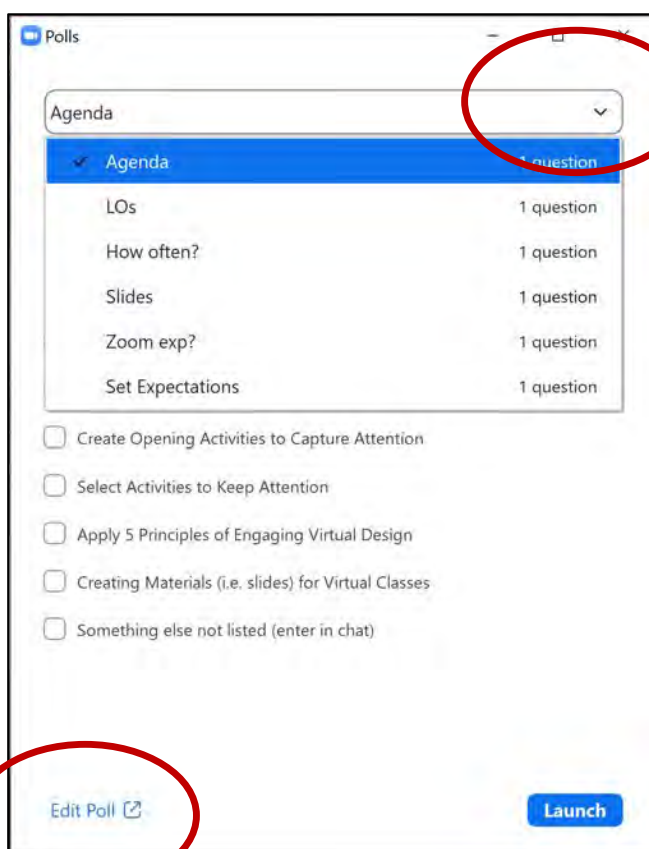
Polls

Agenda

Agenda 1 question
LOs 1 question
How often? 1 question
Slides 1 question
Zoom exp? 1 question
Set Expectations 1 question

Create Opening Activities to Capture Attention

Select Activities to Keep Attention

Apply 5 Principles of Engaging Virtual Design

Creating Materials (i.e. slides) for Virtual Classes

Something else not listed (enter in chat)

Edit Poll

Launch